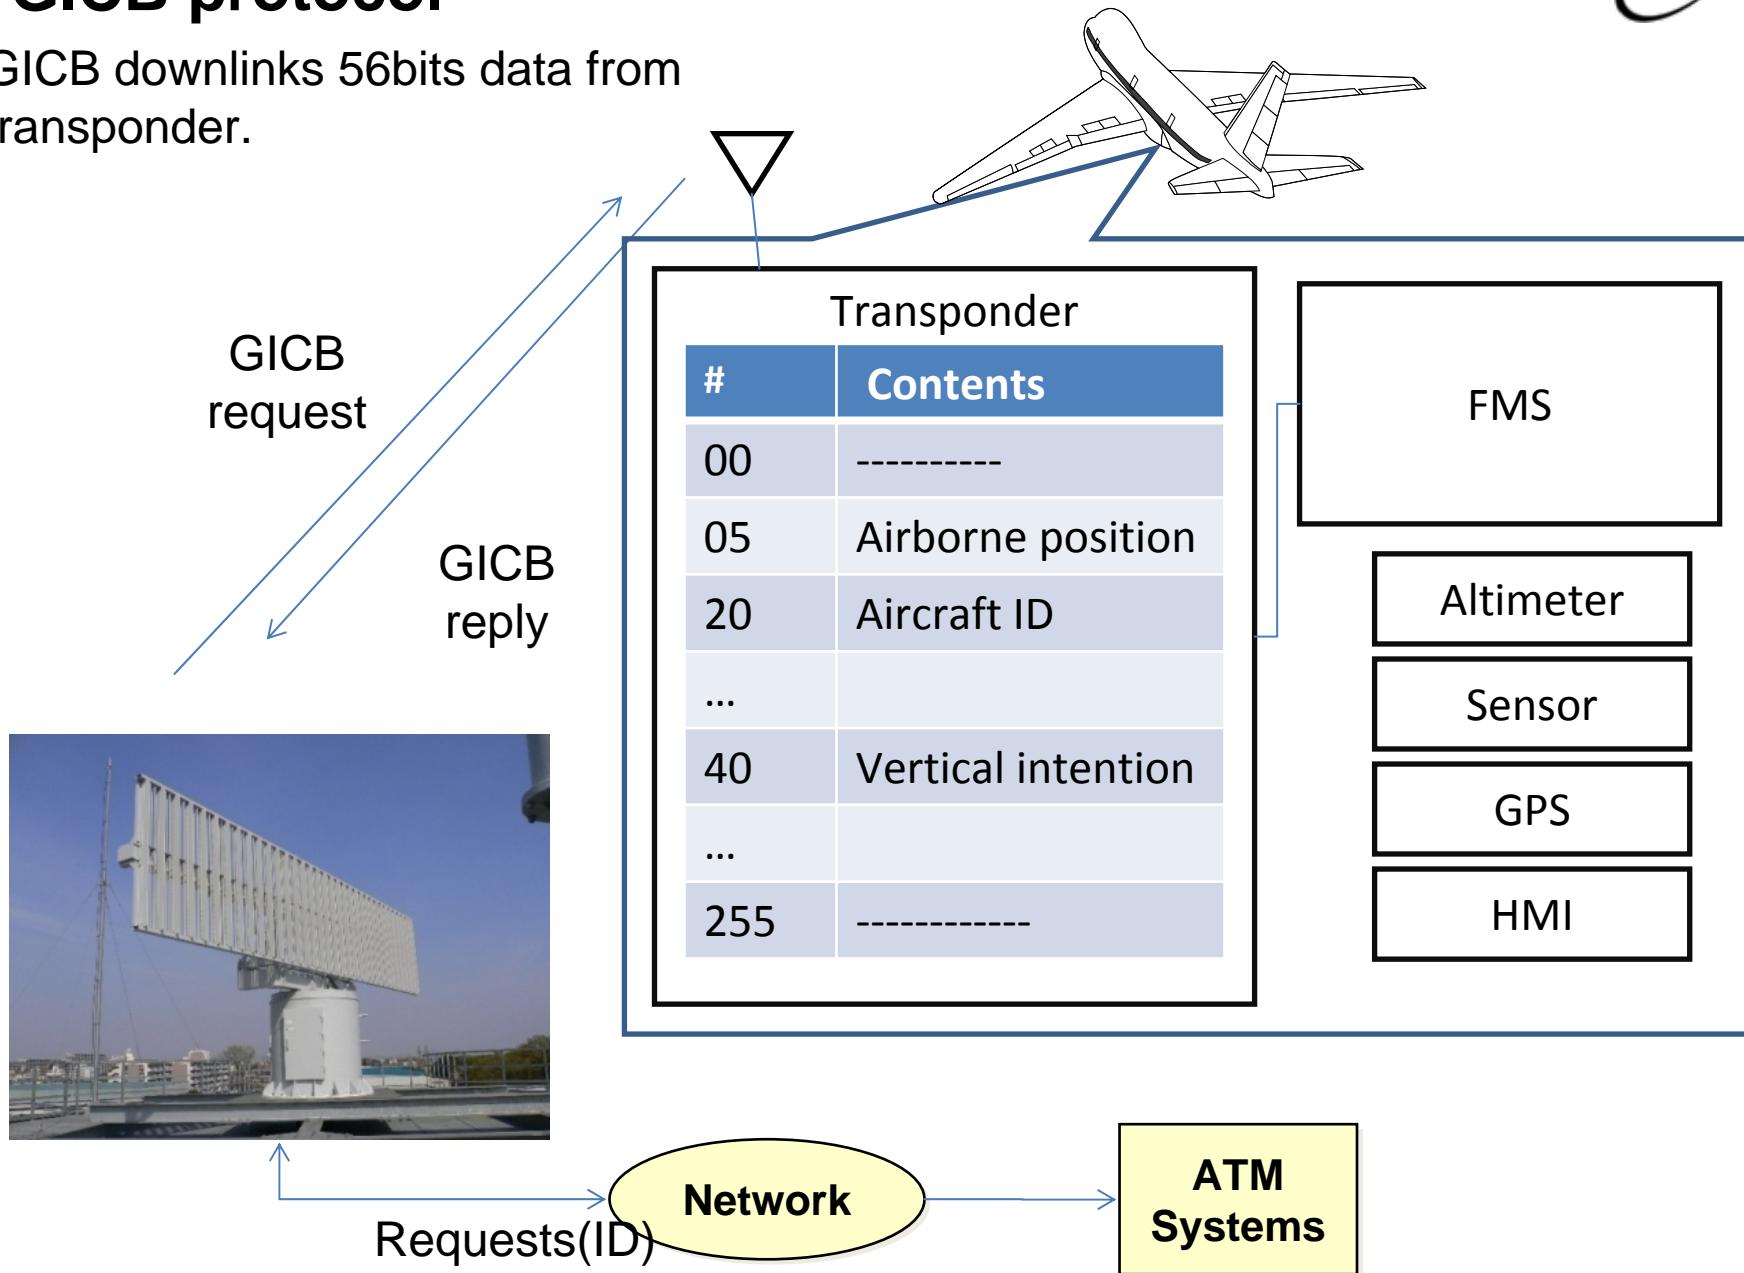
GICB downlinks 56bits data from ransponder.

GICB request

GICB reply

Transponder

| # | Contents |
|---|---|
| 00 | ---------- |
| 05 | Airborne position |
| 20 | Aircraft ID |
| … | |
| 40 | Vertical intention |
| … | |
| 255 | ------------ |

FMS

Altimeter

Sensor

GPS

HMI

Network

ATM Systems

Requests(ID)